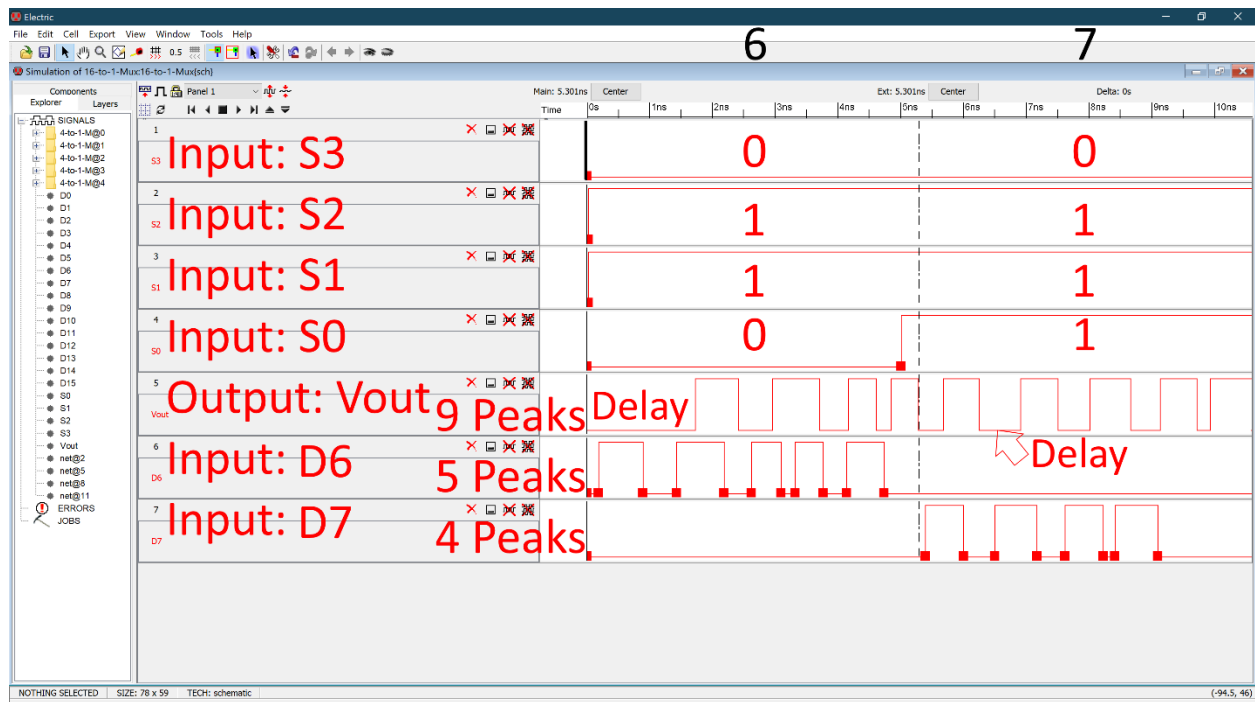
Electric

File Edit Cell Export View Window Tools Help

0.5

6

7

Simulation of 16-to-1-Mux:16-to-1-Mux{sch}

Components
Explorer Layers

SIGNALS
4-to-1-M@0
4-to-1-M@1
4-to-1-M@2
4-to-1-M@3
4-to-1-M@4
D0
D1
D2
D3
D4
D5
D6
D7
D8
D9
D10
D11
D12
D13
D14
D15
S0
S1
S2
S3
Vout
net@2
net@5
net@8
net@11
ERRORS
JOBS

Panel 1

Main: 5.301ns Center Ext: 5.301ns Center Delta: 0s

Time 0s 1ns 2ns 3ns 4ns 5ns 6ns 7ns 8ns 9ns 10ns

1
S3 Input: S3
0 0

2
S2 Input: S2
1 1

3
S1 Input: S1
1 1

4
S0 Input: S0
0 1

5
Vout Output: Vout
9 Peaks Delay
Delay

6
D6 Input: D6
5 Peaks

7
D7 Input: D7
4 Peaks

NOTHING SELECTED SIZE: 78 x 59 TECH: schematic (-94.5, 46)